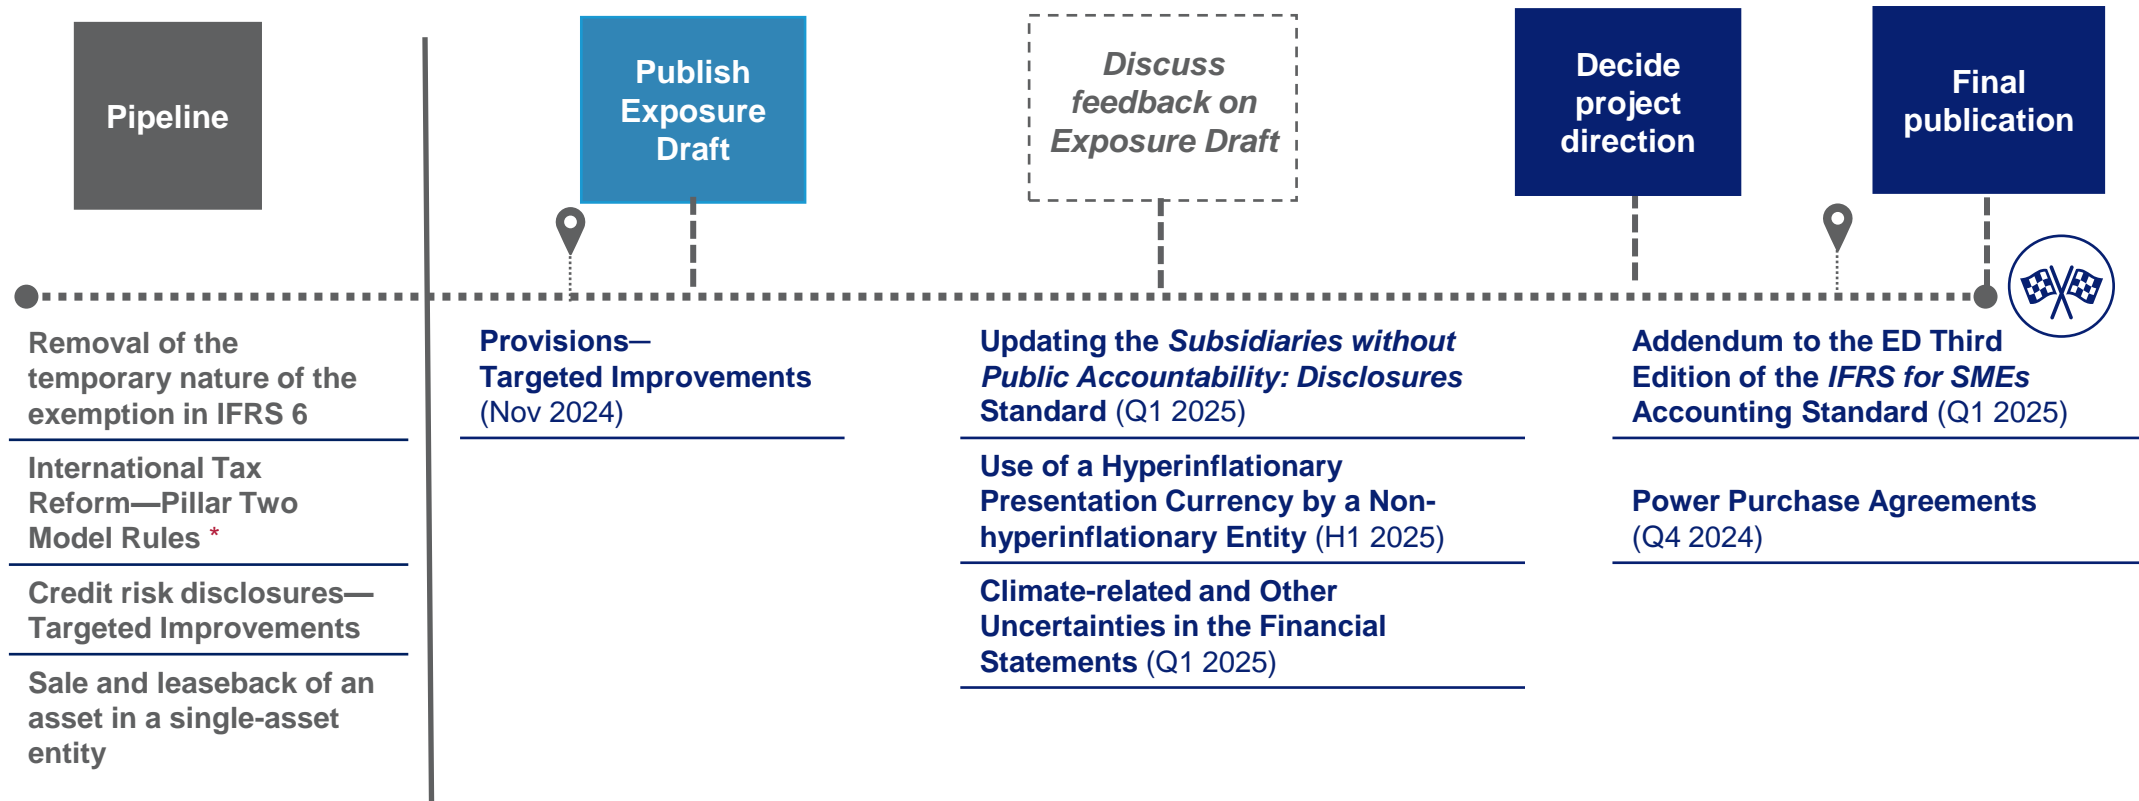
Pipeline

Publish Exposure Draft

Discuss feedback on Exposure Draft

Decide project direction

Final publication

Removal of the temporary nature of the exemption in IFRS 6

International Tax Reform—Pillar Two Model Rules *

Credit risk disclosures—Targeted Improvements

Sale and leaseback of an asset in a single-asset entity

Provisions—Targeted Improvements (Nov 2024)

Updating the *Subsidiaries without Public Accountability: Disclosures* Standard (Q1 2025)

Use of a Hyperinflationary Presentation Currency by a Non-hyperinflationary Entity (H1 2025)

Climate-related and Other Uncertainties in the Financial Statements (Q1 2025)

Addendum to the ED Third Edition of the *IFRS for SMEs* Accounting Standard (Q1 2025)

Power Purchase Agreements (Q4 2024)